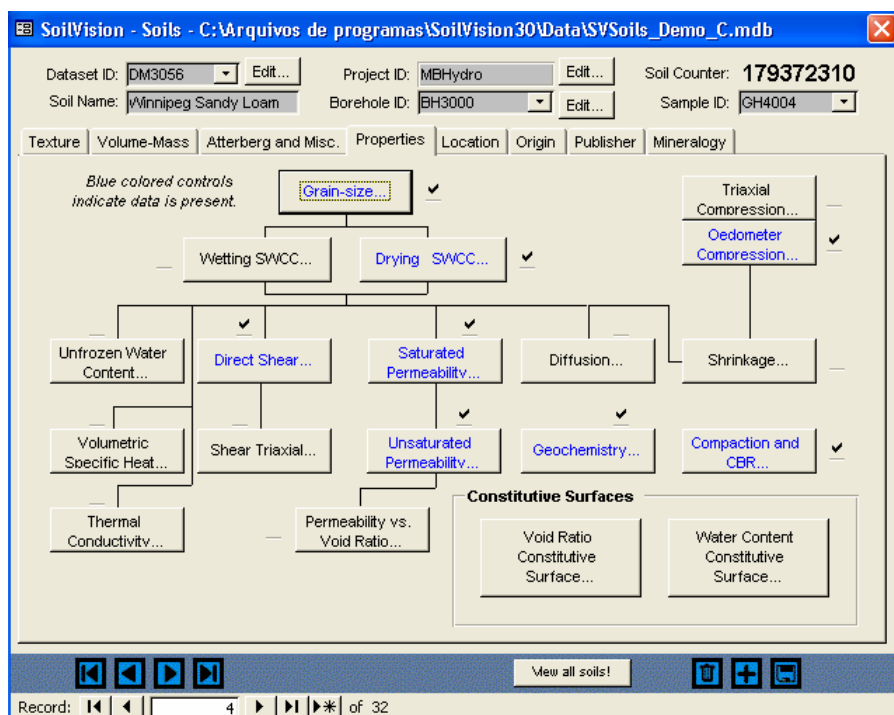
SoilVision - Soils - C:\Arquivos de programas\SoilVision30\Data\SVSoils_Demo_C.mdb

Dataset ID: DM3056 Edit...
Soil Name: Winnipeg Sandy Loam
Project ID: MBHydro Edit...
Borehole ID: BH3000 Edit...
Soil Counter: 179372310
Sample ID: GH4004

Texture | Volume-Mass | Atterberg and Misc. | Properties | Location | Origin | Publisher | Mineralogy

Blue colored controls indicate data is present.

Grain-size... ✔

Triaxial Compression...

Oedometer Compression... ✔

Wetting SWCC...

Drying SWCC... ✔

Unfrozen Water Content...

Direct Shear... ✔

Saturated Permeability... ✔

Diffusion...

Shrinkage...

Volumetric Specific Heat...

Shear Triaxial...

Unsaturated Permeability... ✔

Geochemistry... ✔

Compaction and CBR... ✔

Thermal Conductivity...

Permeability vs. Void Ratio...

Constitutive Surfaces

Void Ratio Constitutive Surface...

Water Content Constitutive Surface...

View all soils!

Record: 4 of 32